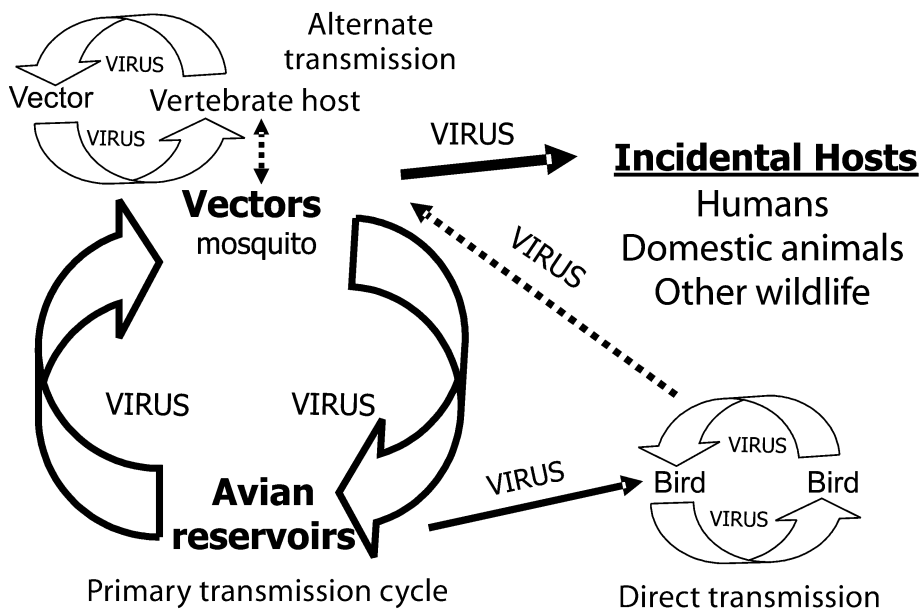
Alternate transmission

VIRUS

Vector

Vertebrate host

VIRUS

VIRUS

**Vectors**
mosquito

**Incidental Hosts**
Humans
Domestic animals
Other wildlife

VIRUS

VIRUS

VIRUS

VIRUS

VIRUS

Bird

Bird

VIRUS

**Avian reservoirs**

Primary transmission cycle

Direct transmission